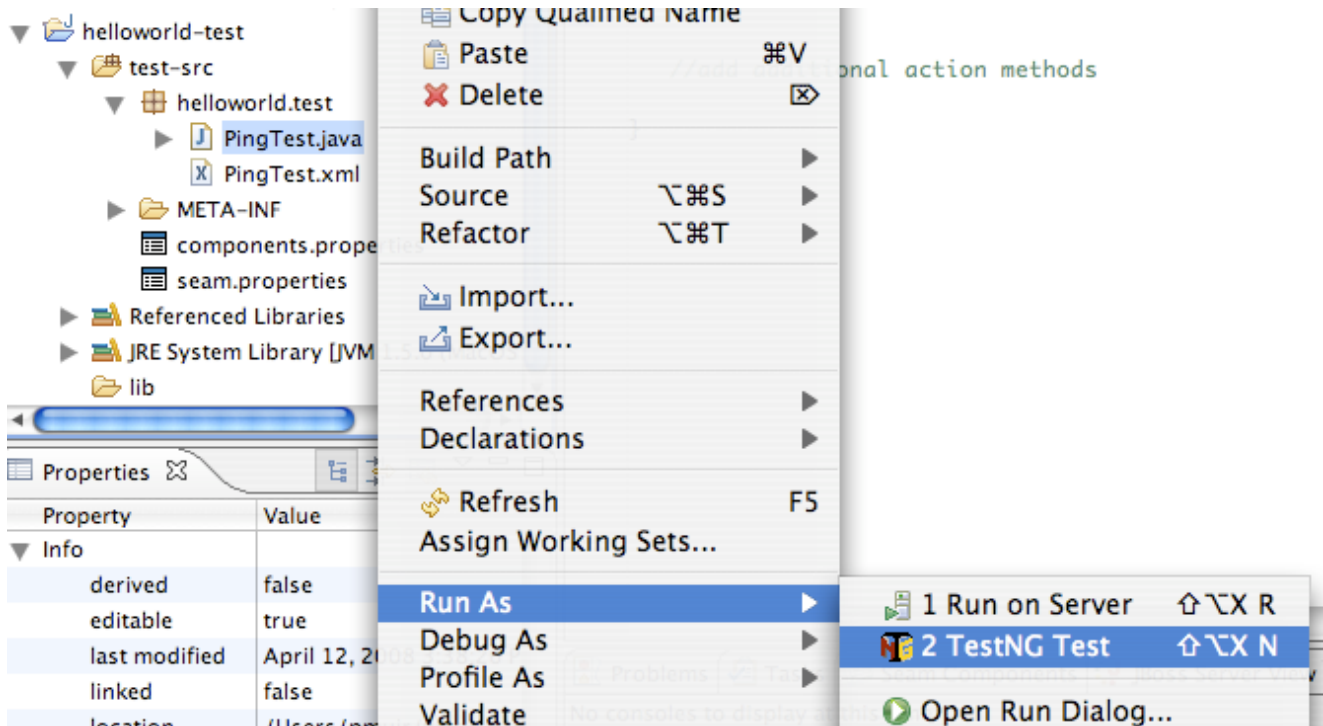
helloworld-test
test-src
helloworld.test
PingTest.java
PingTest.xml
META-INF
components.properties
seam.properties
Referenced Libraries
JRE System Library [JVM 1.5.0 (MacOS
lib

Copy Qualified Name
Paste ⌘V
Delete
Build Path
Source ⌥⌘S
Refactor ⌥⌘T
Import...
Export...
References
Declarations
Refresh F5
Assign Working Sets...
Run As
Debug As
Profile As
Validate

//add additional action methods
}

1 Run on Server ⇧⌥X R
2 TestNG Test ⇧⌥X N
Open Run Dialog...

Properties

| Property | Value |
|---|---|
| Info | |
| derived | false |
| editable | true |
| last modified | April 12, 2008 |
| linked | false |
| location | /Users/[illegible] |

Problems
Seam Components
JBoss Server View
No consoles to display at this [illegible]